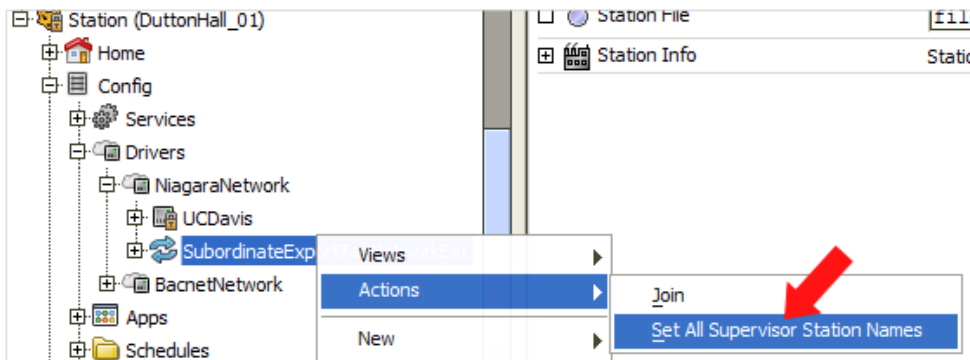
Station (DuttonHall_01)
Home
Config
Services
Drivers
NiagaraNetwork
UCDavis
SubordinateExp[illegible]
BacnetNetwork
Apps
Schedules

Station File
fil
Station Info
Statio

Views
Actions
New

Join
Set All Supervisor Station Names